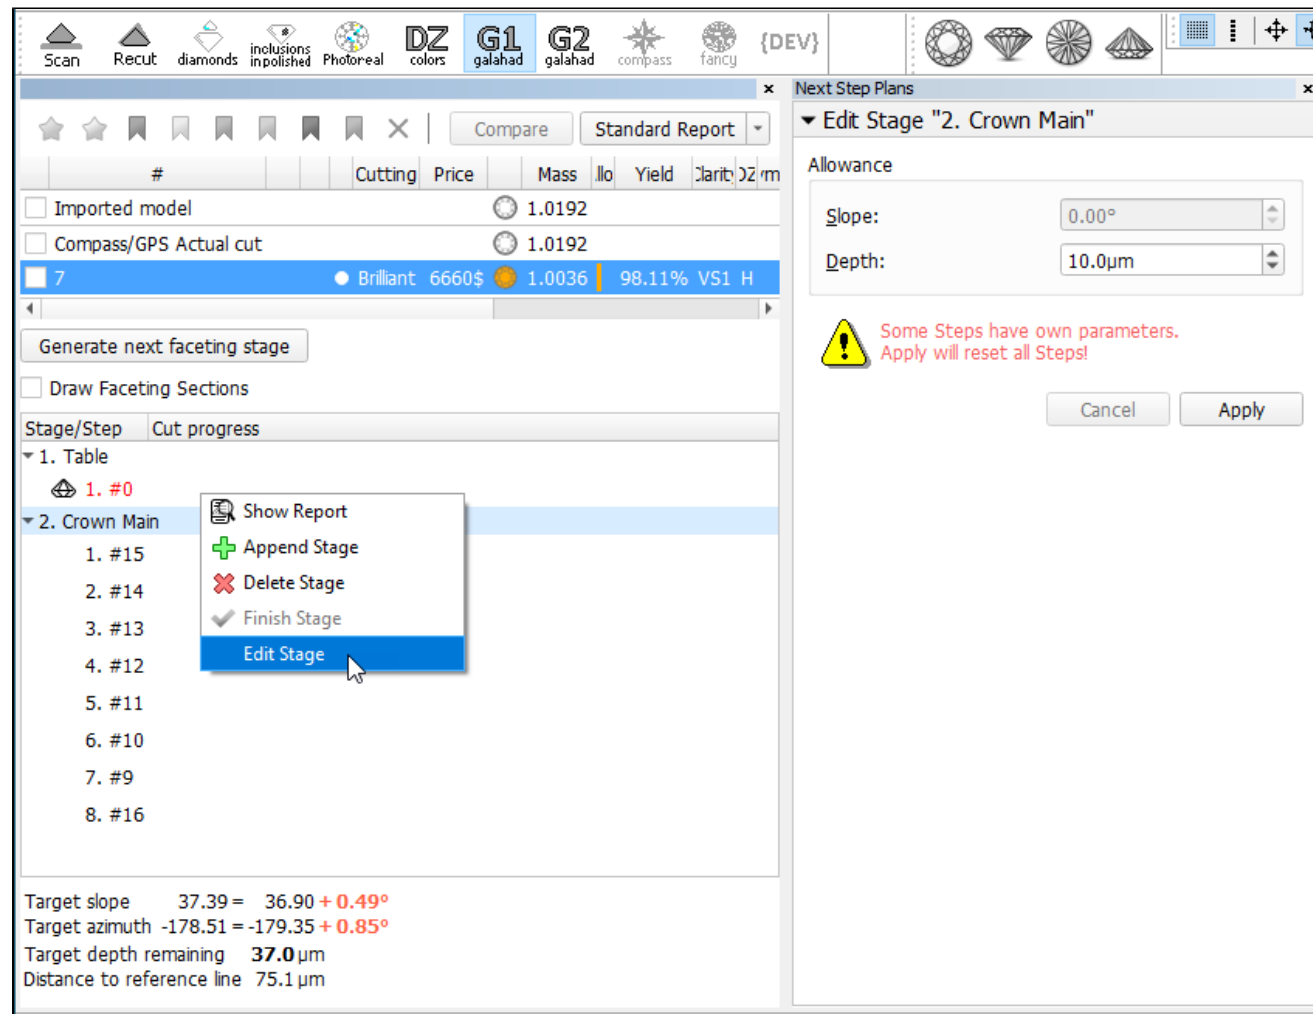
Scan Recut diamonds inclusions inpolished Photoreal DZ colors G1 galahad G2 galahad compass fancy {DEV}

Compare Standard Report

| # | Cutting | Price | Mass | llo | Yield | Clarity | DZ | rm |
|---|---|---|---|---|---|---|---|---|
| Imported model | | | 1.0192 | | | | | |
| Compass/GPS Actual cut | | | 1.0192 | | | | | |
| 7 | Brilliant | 6660$ | 1.0036 | | 98.11% | VS1 | H | |

Generate next faceting stage

Draw Faceting Sections

Stage/Step Cut progress
1. Table
1. #0
2. Crown Main
1. #15
2. #14
3. #13
4. #12
5. #11
6. #10
7. #9
8. #16

Show Report
Append Stage
Delete Stage
Finish Stage
Edit Stage

Target slope 37.39 = 36.90 + 0.49°
Target azimuth -178.51 = -179.35 + 0.85°
Target depth remaining 37.0 μm
Distance to reference line 75.1 μm

Next Step Plans
Edit Stage "2. Crown Main"
Allowance
Slope: 0.00°
Depth: 10.0μm
Some Steps have own parameters.
Apply will reset all Steps!
Cancel Apply